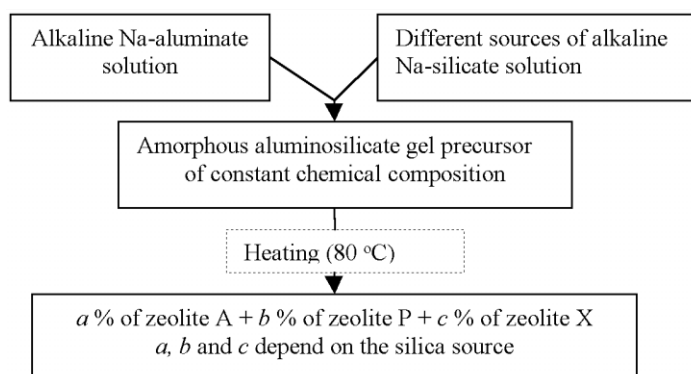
Alkaline Na-aluminate solution

Different sources of alkaline Na-silicate solution

Amorphous aluminosilicate gel precursor of constant chemical composition

Heating (80 °C)

*a* % of zeolite A + *b* % of zeolite P + *c* % of zeolite X
*a, b* and *c* depend on the silica source